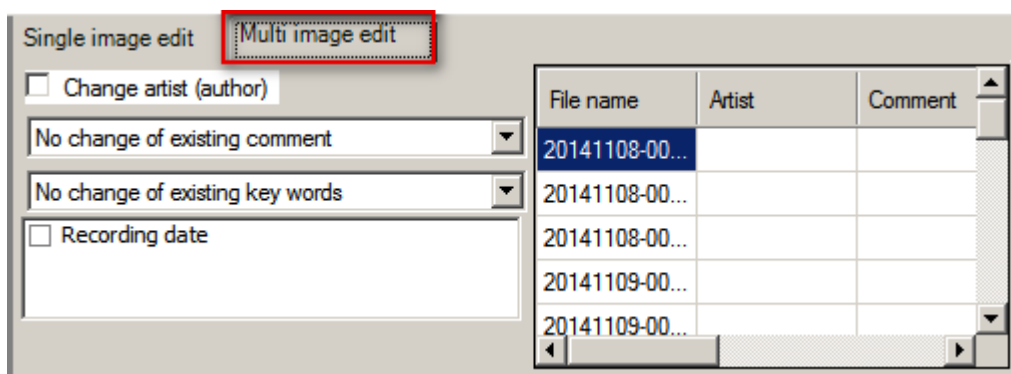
Single image edit
Multi image edit

Change artist (author)

No change of existing comment

No change of existing key words

Recording date

| File name | Artist | Comment |
|---|---|---|
| 20141108-00... | | |
| 20141108-00... | | |
| 20141108-00... | | |
| 20141109-00... | | |
| 20141109-00... | | |